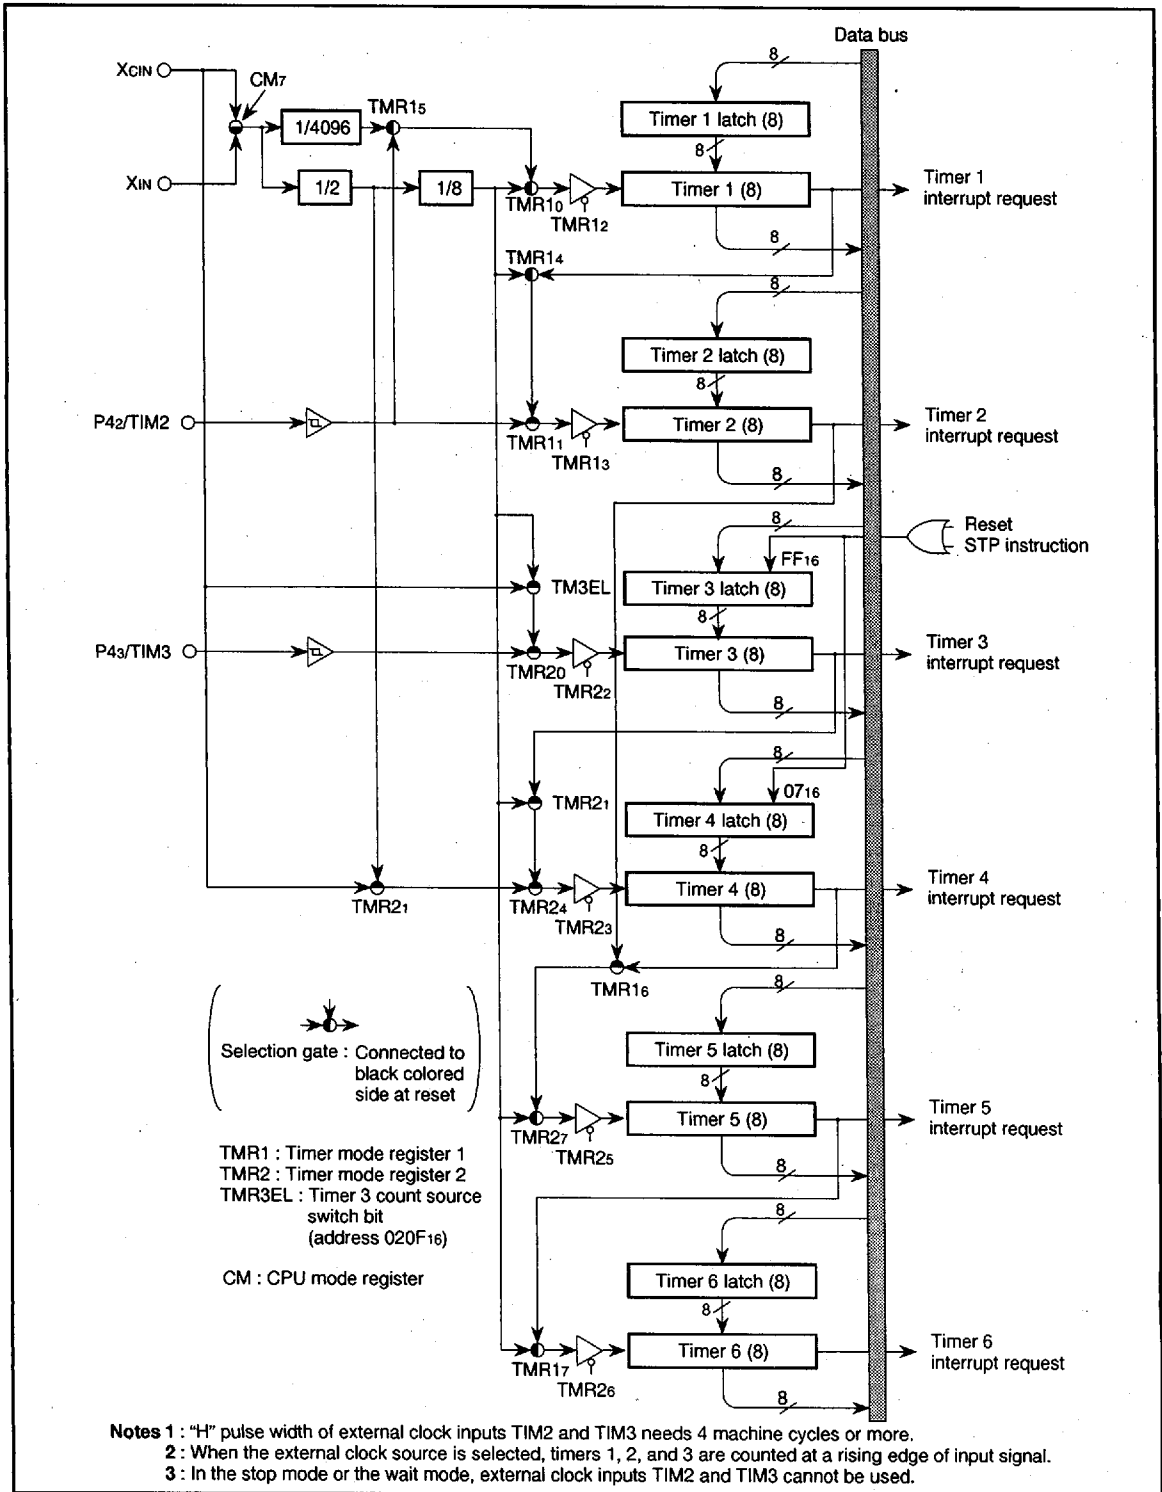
Data bus

$X_{CIN}$

$CM_7$

1/4096

$TMR1_5$

$X_{IN}$

1/2

1/8

Timer 1 latch (8)

8

8

Timer 1 (8)

Timer 1 interrupt request

$TMR1_0$

$TMR1_2$

8

$TMR1_4$

8

Timer 2 latch (8)

8

$P4_2$/TIM2

Timer 2 (8)

Timer 2 interrupt request

$TMR1_1$

$TMR1_3$

8

8

Reset

STP instruction

$FF_{16}$

Timer 3 latch (8)

TM3EL

8

$P4_3$/TIM3

Timer 3 (8)

Timer 3 interrupt request

$TMR2_0$

$TMR2_2$

8

$07_{16}$

$TMR2_1$

Timer 4 latch (8)

8

Timer 4 (8)

Timer 4 interrupt request

$TMR2_1$

$TMR2_4$

$TMR2_3$

8

$TMR1_6$

8

Selection gate : Connected to black colored side at reset

Timer 5 latch (8)

8

Timer 5 (8)

Timer 5 interrupt request

$TMR2_7$

$TMR2_5$

8

TMR1 : Timer mode register 1
TMR2 : Timer mode register 2
TMR3EL : Timer 3 count source switch bit (address $020F_{16}$)

CM : CPU mode register

8

Timer 6 latch (8)

8

Timer 6 (8)

Timer 6 interrupt request

$TMR1_7$

$TMR2_6$

8

Notes 1 : "H" pulse width of external clock inputs TIM2 and TIM3 needs 4 machine cycles or more.
2 : When the external clock source is selected, timers 1, 2, and 3 are counted at a rising edge of input signal.
3 : In the stop mode or the wait mode, external clock inputs TIM2 and TIM3 cannot be used.